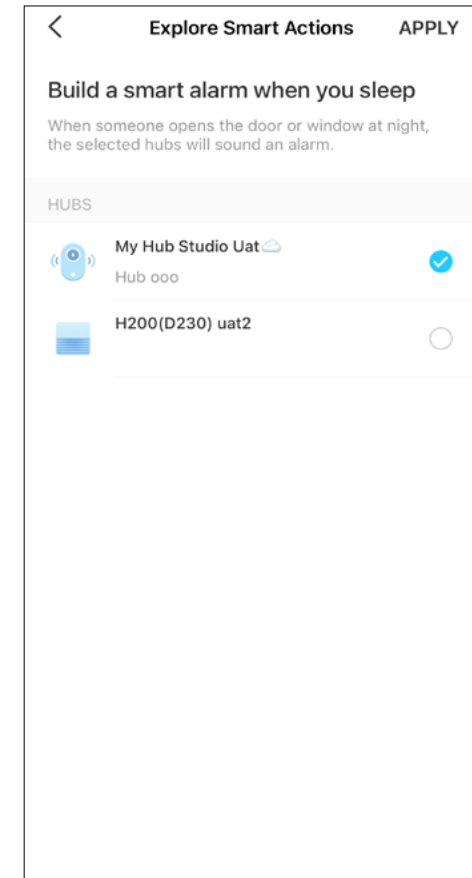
<

Explore Smart Actions

APPLY

Build a smart alarm when you sleep

When someone opens the door or window at night, the selected hubs will sound an alarm.

HUBS

My Hub Studio Uat

Hub ooo

H200(D230) uat2